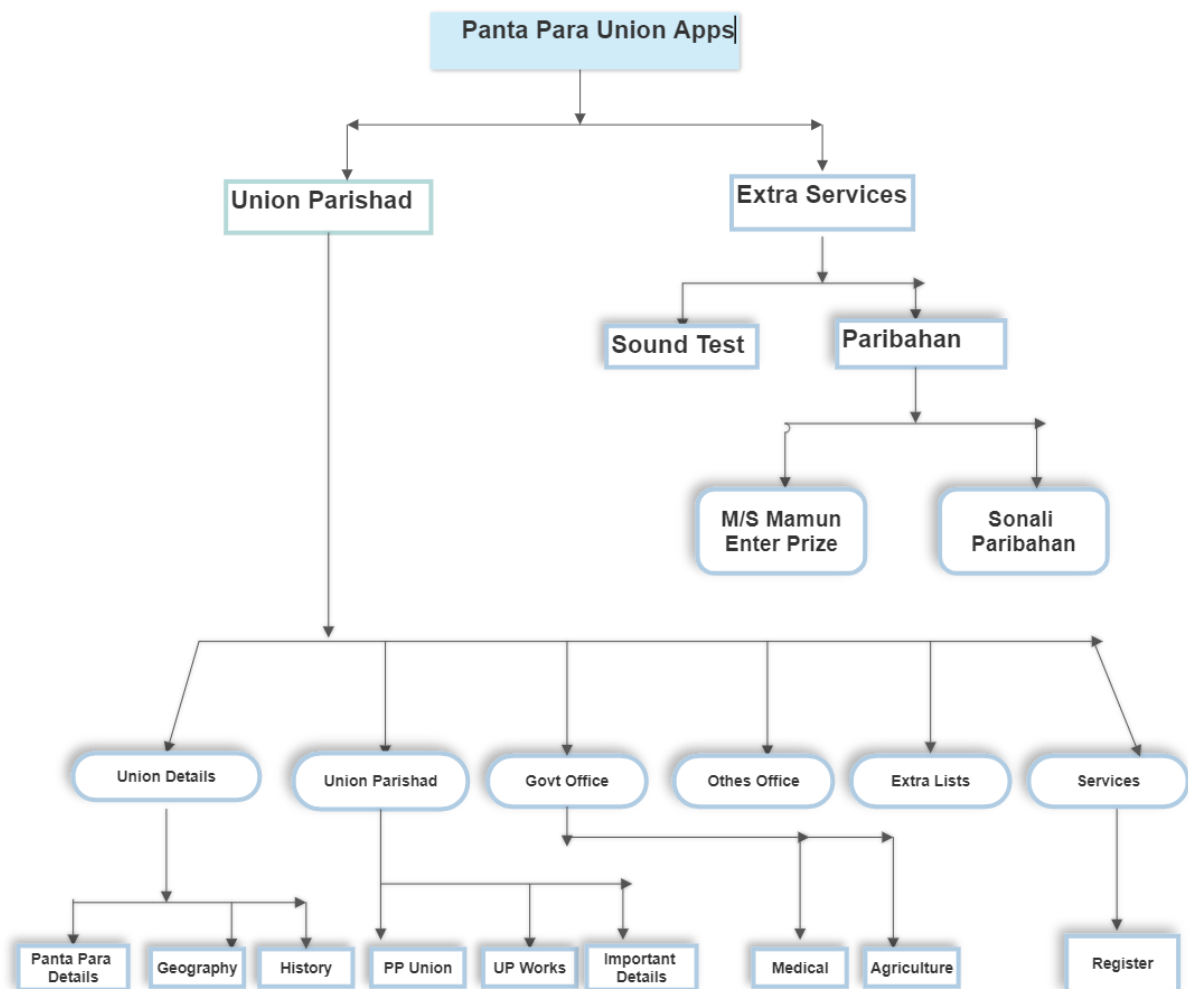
Panta Para Union Apps

Union Parishad

Extra Services

Sound Test

Paribahan

M/S Mamun Enter Prize

Sonali Paribahan

Union Details

Union Parishad

Govt Office

Othes Office

Extra Lists

Services

Panta Para Details

Geography

History

PP Union

UP Works

Important Details

Medical

Agriculture

Register